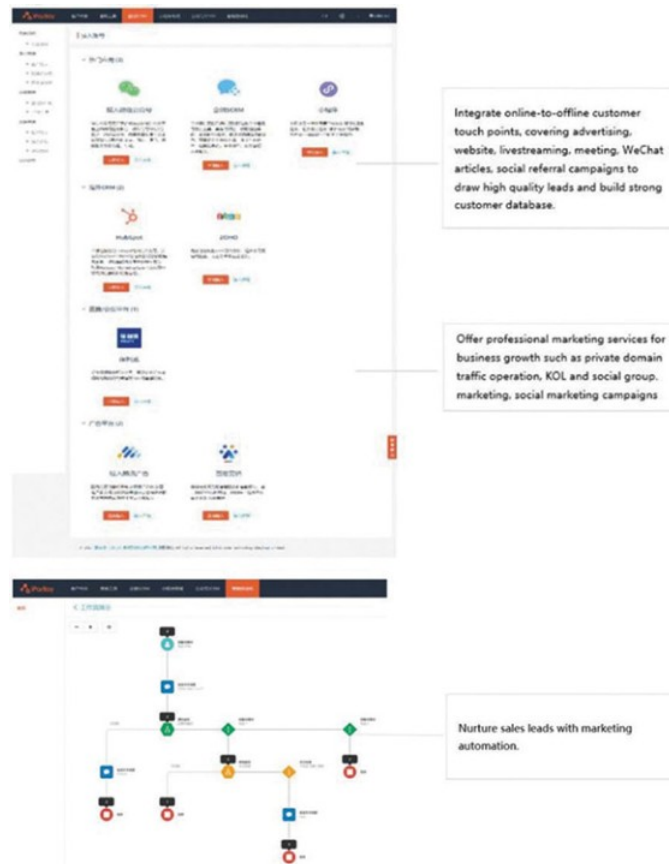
Integrate online-to-offline customer touch points, covering advertising, website, livestreaming, meeting, WeChat articles, social referral campaigns to draw high quality leads and build strong customer database.

Offer professional marketing services for business growth such as private domain traffic operation, KOL and social group marketing, social marketing campaigns

Nurture sales leads with marketing automation.